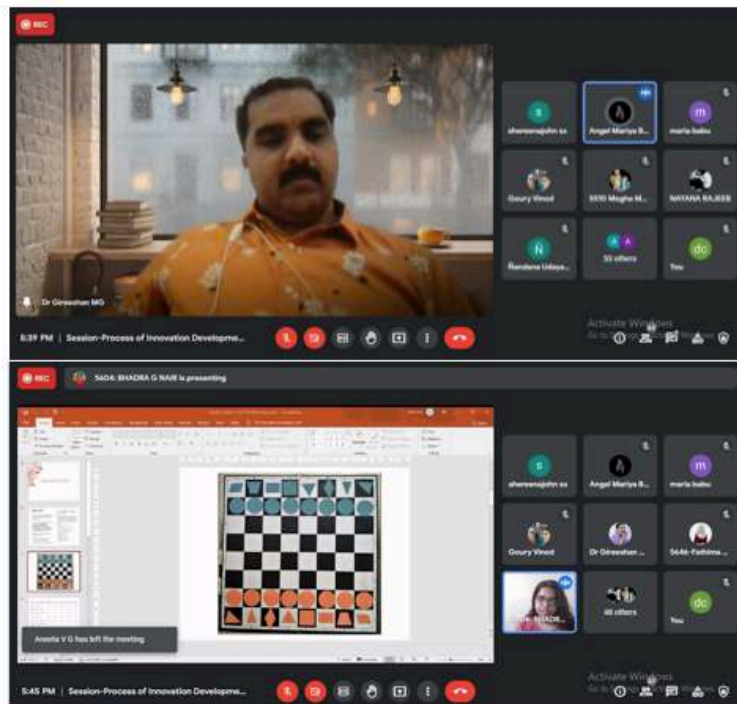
REC

Dr Gireeshan MG

s
shereenajohn ss

Angel Mariya B...

m
maria babu

Goury Vinod

5510 Megha M...

NAYANA RAJEEB

N
Nandana Udaya...

55 others

dc
You

5:39 PM | Session-Process of Innovation Developme...

Activate Windows
Go to Settings to activate Windows.

REC

5604: BHADRA G NAIR is presenting

Aneeta V G has left the meeting

s
shereenajohn ss

Angel Mariya B...

m
maria babu

Goury Vinod

Dr Gireeshan ...

5646-Fathima ...

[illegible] NAIR

46 others

dc
You

5:45 PM | Session-Process of Innovation Developme...

Activate Windows
Go to Settings to activate Windows.